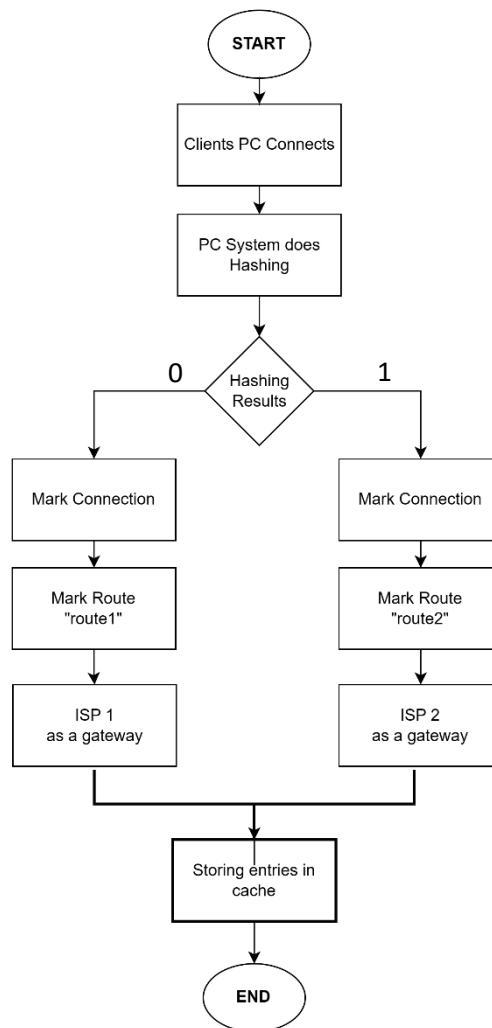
START

Clients PC Connects

PC System does Hashing

Hashing Results

0

1

Mark Connection

Mark Route "route1"

ISP 1 as a gateway

Mark Connection

Mark Route "route2"

ISP 2 as a gateway

Storing entries in cache

END